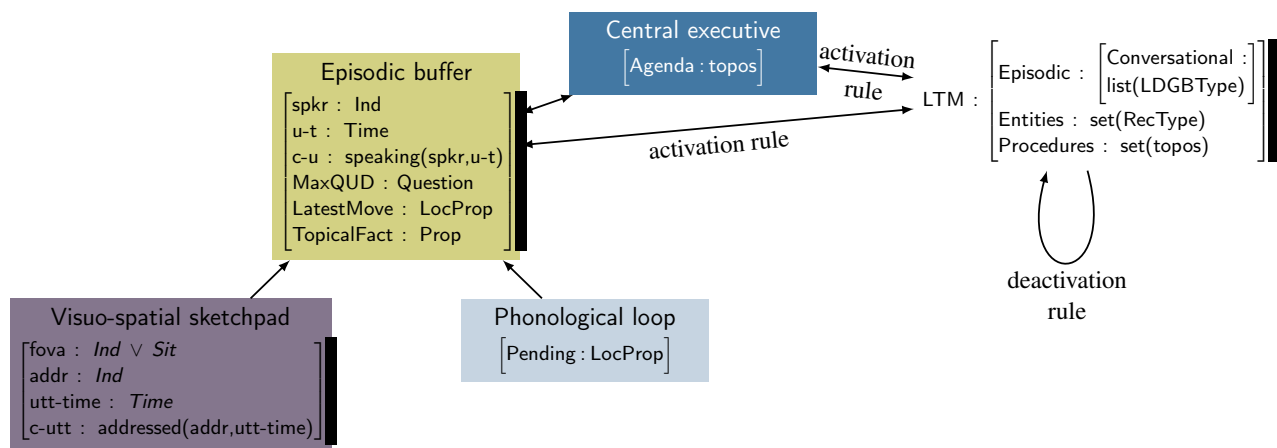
Central executive
Agenda : topos

activation rule

Episodic buffer
spkr : Ind
u-t : Time
c-u : speaking(spkr,u-t)
MaxQUD : Question
LatestMove : LocProp
TopicalFact : Prop

activation rule

LTM : Episodic : Conversational : list(LDGBType)
Entities : set(RecType)
Procedures : set(topos)

deactivation rule

Visuo-spatial sketchpad
fova : *Ind* $\vee$ *Sit*
addr : *Ind*
utt-time : *Time*
c-utt : addressed(addr,utt-time)

Phonological loop
Pending : LocProp